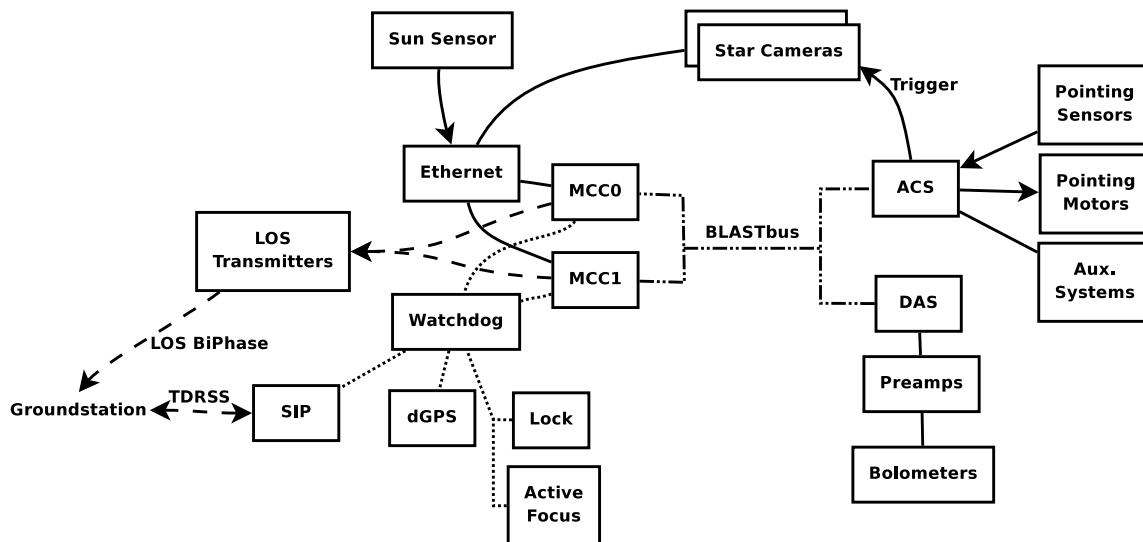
Sun Sensor

Star Cameras

Trigger

Pointing Sensors

Ethernet

MCC0

ACS

Pointing Motors

LOS Transmitters

BLASTbus

MCC1

Aux. Systems

Watchdog

DAS

LOS BiPhase

Preamps

Groundstation

TDRSS

SIP

dGPS

Lock

Bolometers

Active Focus